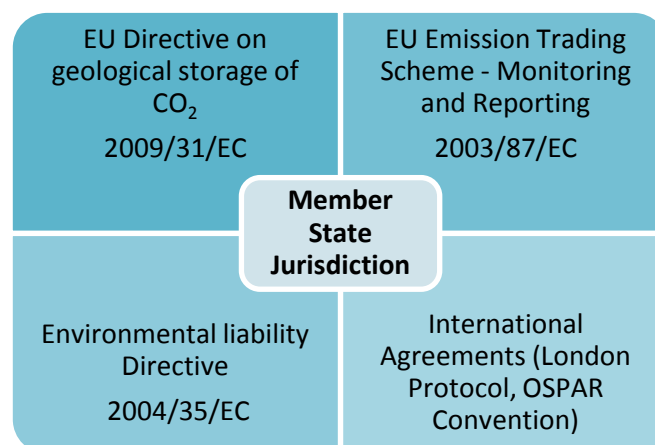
EU Directive on geological storage of $CO_2$

2009/31/EC

EU Emission Trading Scheme - Monitoring and Reporting

2003/87/EC

**Member State Jurisdiction**

Environmental liability Directive

2004/35/EC

International Agreements (London Protocol, OSPAR Convention)